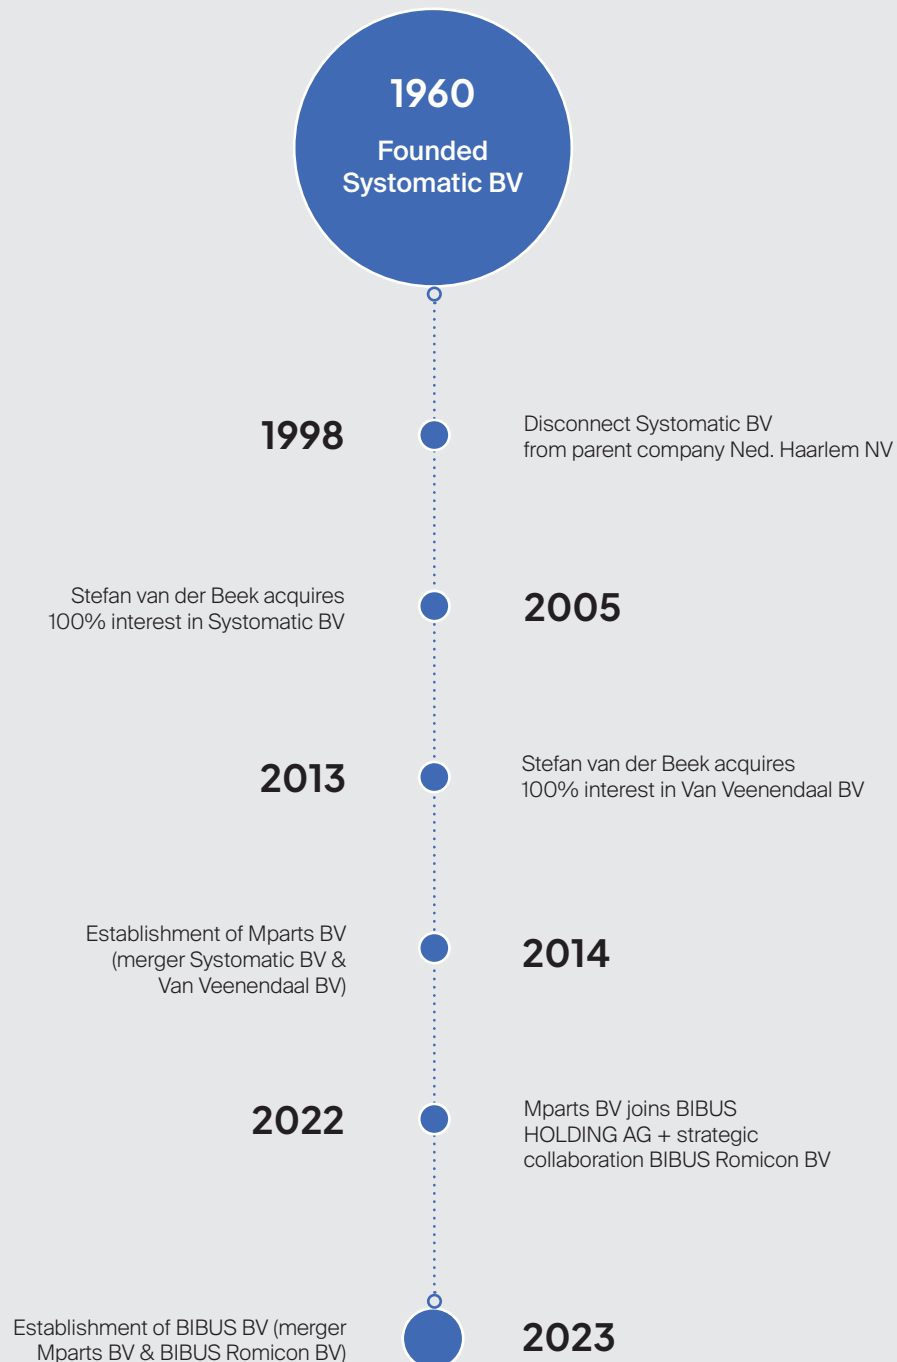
1960

Founded Systomatic BV

1998

Disconnect Systomatic BV from parent company Ned. Haarlem NV

Stefan van der Beek acquires 100% interest in Systomatic BV

2005

2013

Stefan van der Beek acquires 100% interest in Van Veenendaal BV

Establishment of Mparts BV (merger Systomatic BV & Van Veenendaal BV)

2014

2022

Mparts BV joins BIBUS HOLDING AG + strategic collaboration BIBUS Romicon BV

Establishment of BIBUS BV (merger Mparts BV & BIBUS Romicon BV)

2023